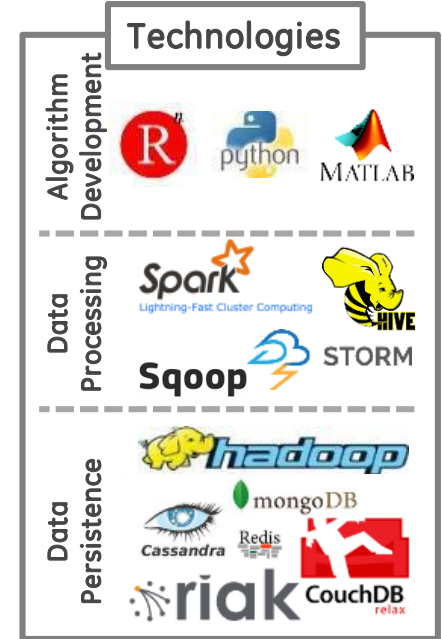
Technologies

Algorithm Development

R

python

MATLAB

Data Processing

Spark
Lightning-Fast Cluster Computing

HIVE

Sqoop

STORM

Data Persistence

hadoop

mongoDB

Cassandra

Redis

riak

CouchDB
relax